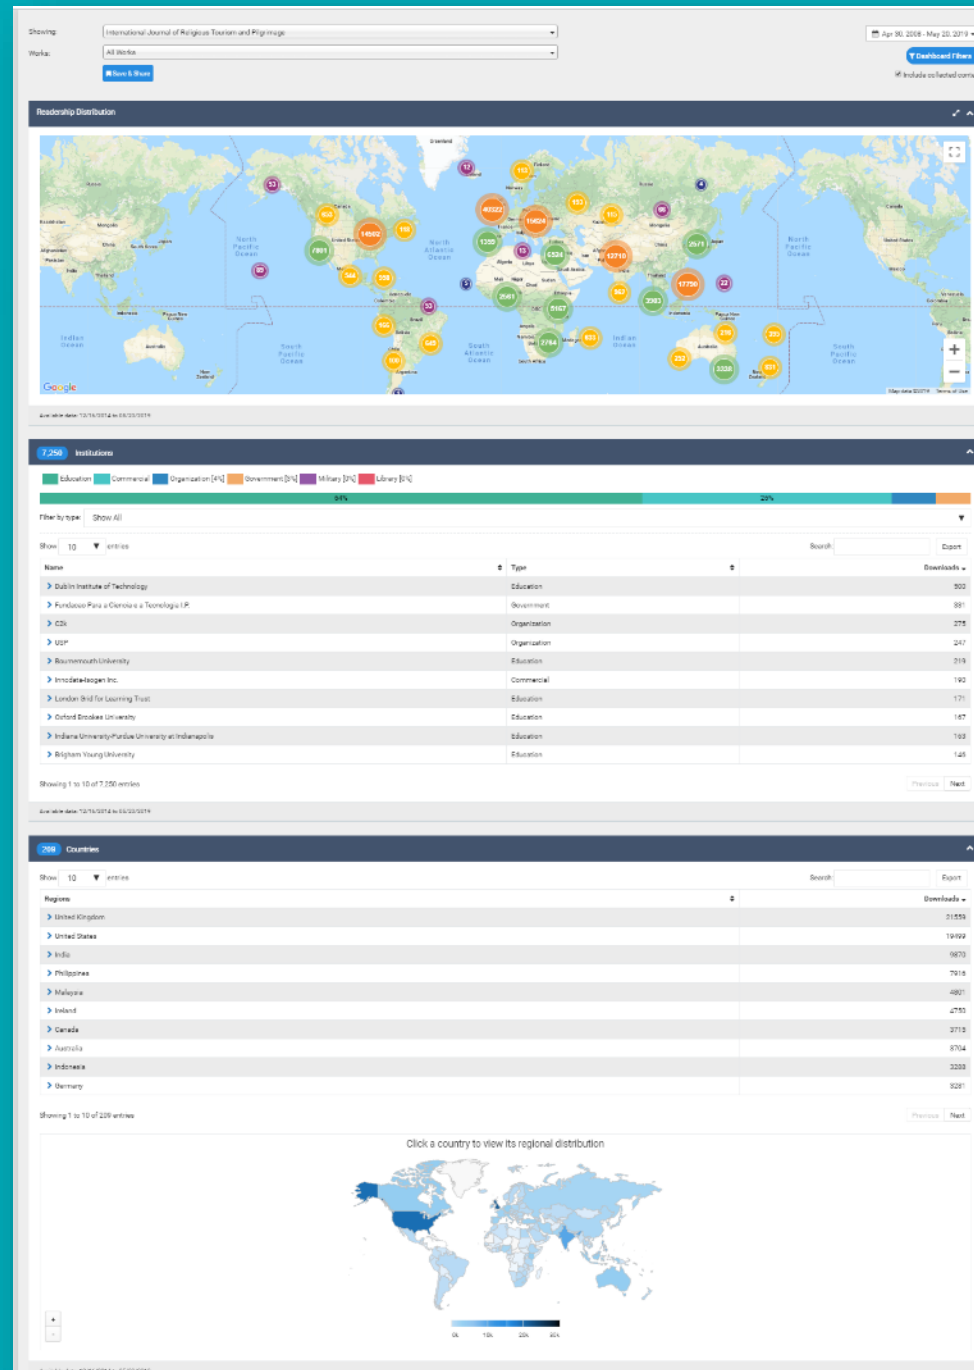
Showing: International Journal of Religious Tourism and Pilgrimage

Works: All Works

Save & Share

Apr 30, 2006 - May 20, 2019

Dashboard Filters

Include collected items

Readership Distribution

Google

Available data: 12/15/2014 to 05/20/2019

7,250 Institutions

Education Commercial Organization [4%] Government [3%] Military [0%] Library [0%]

64% 23%

Filter by type: Show All

Show 10 entries

Search:

Export

| Name | Type | Downloads |
|---|---|---|
| Dublin Institute of Technology | Education | 503 |
| Fundacao Para a Ciencia e a Tecnologia I.P. | Government | 331 |
| C3i | Organization | 275 |
| USP | Organization | 247 |
| Bournemouth University | Education | 219 |
| Innodata-Isogen Inc. | Commercial | 193 |
| London Grid for Learning Trust | Education | 171 |
| Oxford Brookes University | Education | 167 |
| Indiana University-Purdue University at Indianapolis | Education | 163 |
| Brigham Young University | Education | 146 |

Showing 1 to 10 of 7,250 entries

Previous Next

Available data: 12/15/2014 to 05/20/2019

209 Countries

Show 10 entries

Search:

Export

| Regions | Downloads |
|---|---|
| United Kingdom | 21559 |
| United States | 19499 |
| India | 6870 |
| Philippines | 7916 |
| Malaysia | 4801 |
| Ireland | 4753 |
| Canada | 3715 |
| Australia | 3704 |
| Indonesia | 3288 |
| Germany | 3281 |

Showing 1 to 10 of 209 entries

Previous Next

Click a country to view its regional distribution

0k 10k 20k 30k